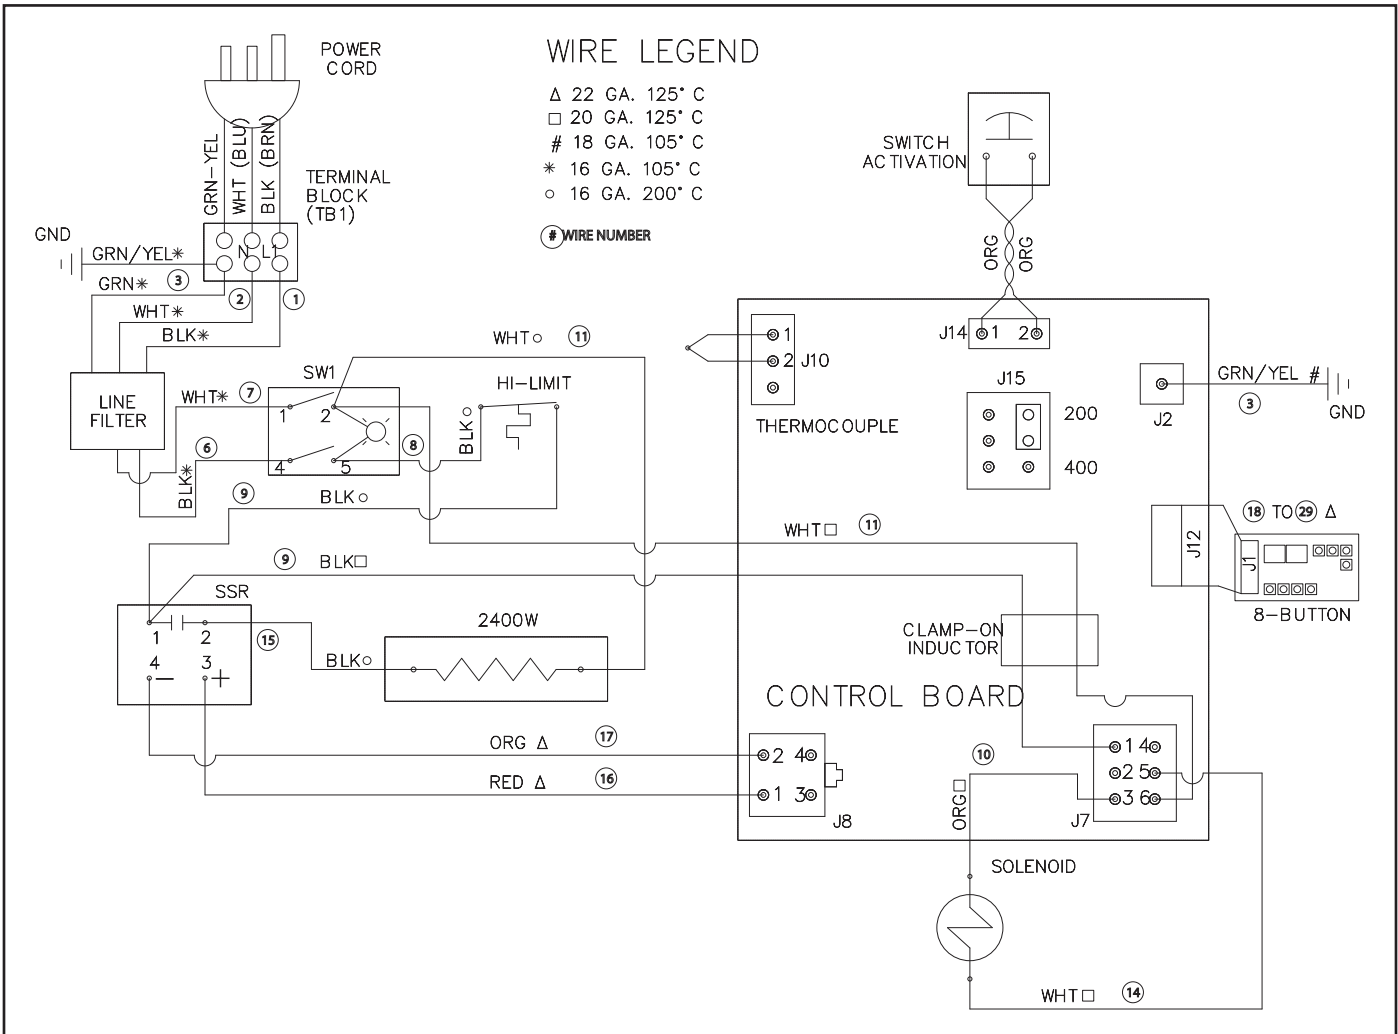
POWER CORD

WIRE LEGEND
Δ 22 GA. 125° C
□ 20 GA. 125° C
# 18 GA. 105° C
∗ 16 GA. 105° C
○ 16 GA. 200° C
# WIRE NUMBER

SWITCH ACTIVATION

GRN-YEL
WHT (BLU)
BLK (BRN)

TERMINAL BLOCK (TB1)

GND
GRN/YEL∗
N L1
GRN∗ ③
② ①
WHT∗
BLK∗

ORG ORG
J14 1 2

WHT○ ⑪
1
2 J10
THERMOCOUPLE

J15
200
400

J2
GRN/YEL # ③ GND

LINE FILTER
WHT∗ ⑦
SW1
1 2
4 5
⑧
HI-LIMIT
BLK○
⑥
BLK∗
⑨ BLK○

WHT□ ⑪

⑱ TO ㉙ Δ
J12
J1
8-BUTTON

⑨ BLK□

SSR
1 2
4 3
⑮
2400W
BLK○

CLAMP-ON INDUCTOR

CONTROL BOARD

ORG Δ ⑰
RED Δ ⑯
2 4
1 3
J8

⑩
ORG□
1 4
2 5
3 6
J7

SOLENOID

WHT□ ⑭